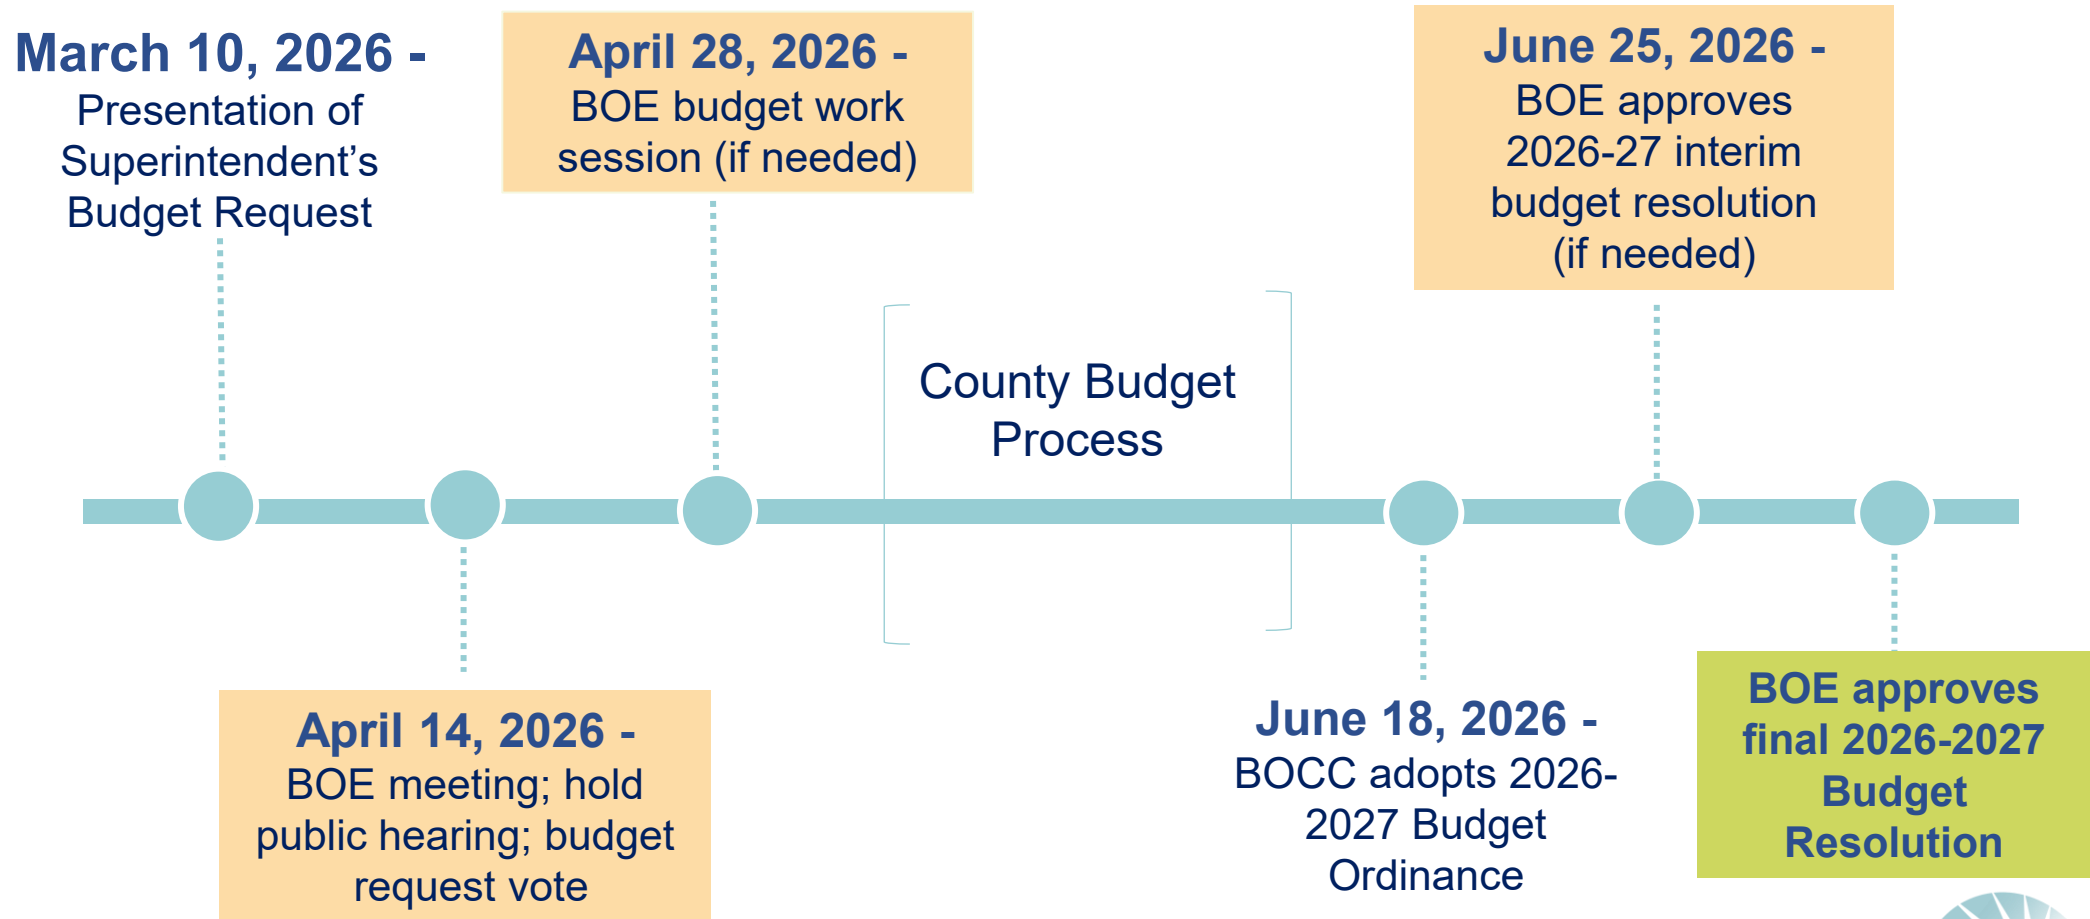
March 10, 2026 -
Presentation of Superintendent’s Budget Request

April 28, 2026 -
BOE budget work session (if needed)

June 25, 2026 -
BOE approves 2026-27 interim budget resolution (if needed)

County Budget Process

April 14, 2026 -
BOE meeting; hold public hearing; budget request vote

June 18, 2026 -
BOCC adopts 2026-2027 Budget Ordinance

BOE approves final 2026-2027 Budget Resolution